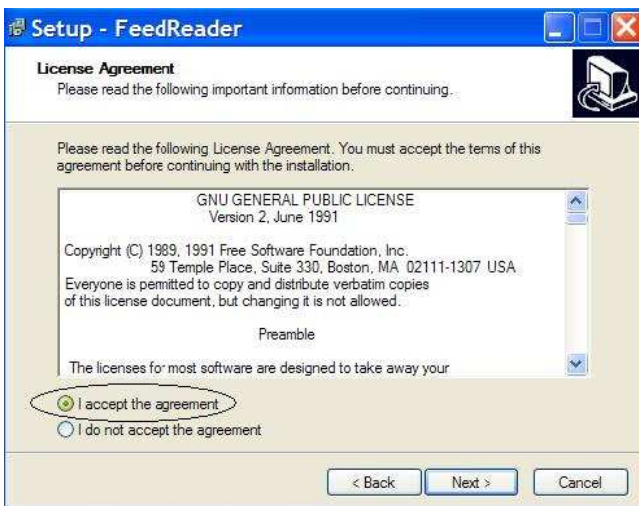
Setup - FeedReader

License Agreement
Please read the following important information before continuing.

Please read the following License Agreement. You must accept the terms of this agreement before continuing with the installation.

GNU GENERAL PUBLIC LICENSE
Version 2, June 1991

Copyright (C) 1989, 1991 Free Software Foundation, Inc.
59 Temple Place, Suite 330, Boston, MA 02111-1307 USA
Everyone is permitted to copy and distribute verbatim copies
of this license document, but changing it is not allowed.

Preamble

The licenses for most software are designed to take away your

I accept the agreement
I do not accept the agreement

< Back
Next >
Cancel